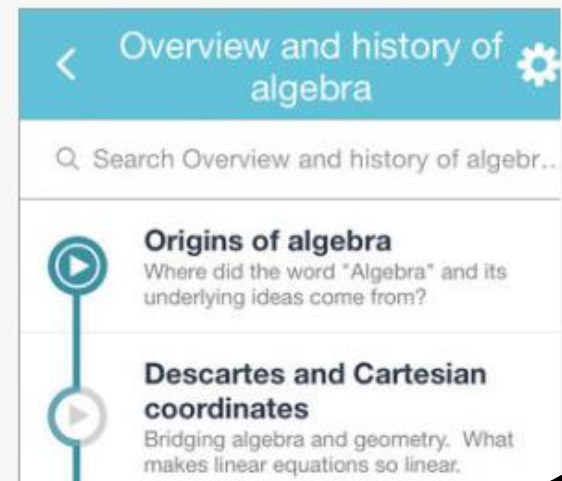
Overview and history of algebra

Search Overview and history of algebr...

Origins of algebra
Where did the word "Algebra" and its underlying ideas come from?

Descartes and Cartesian coordinates
Bridging algebra and geometry. What makes linear equations so linear.